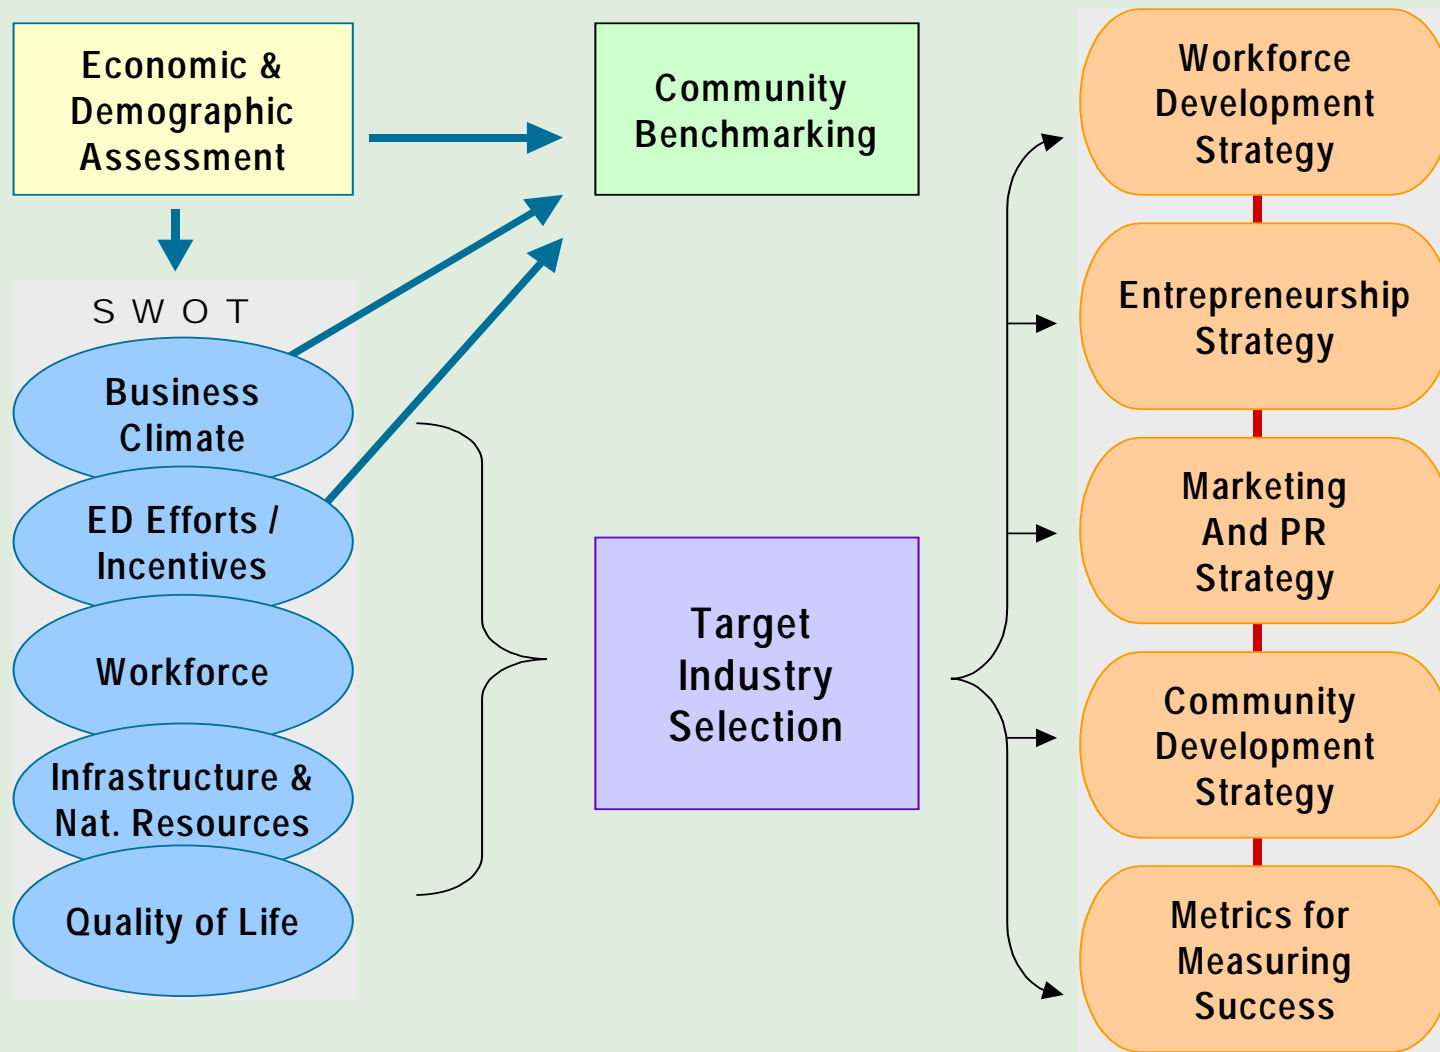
Economic & Demographic Assessment

Community Benchmarking

S W O T

Business Climate

ED Efforts / Incentives

Workforce

Infrastructure & Nat. Resources

Quality of Life

Target Industry Selection

Workforce Development Strategy

Entrepreneurship Strategy

Marketing And PR Strategy

Community Development Strategy

Metrics for Measuring Success